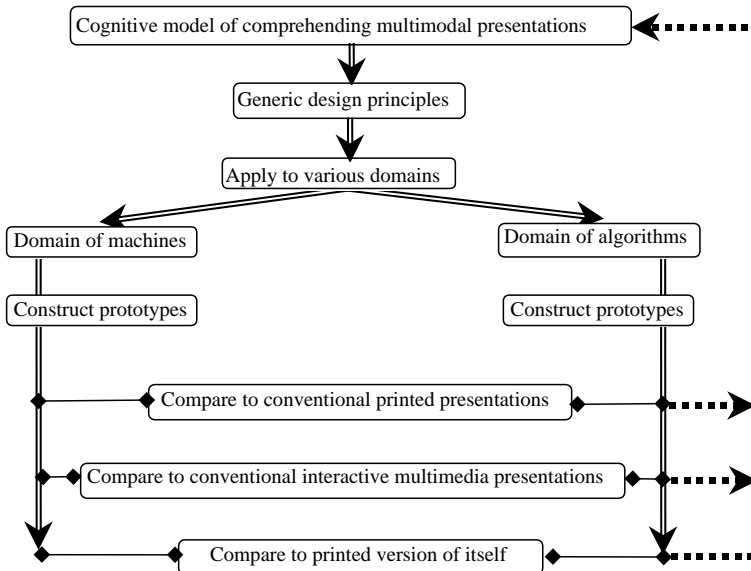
Cognitive model of comprehending multimodal presentations

Generic design principles

Apply to various domains

Domain of machines

Domain of algorithms

Construct prototypes

Construct prototypes

Compare to conventional printed presentations

Compare to conventional interactive multimedia presentations

Compare to printed version of itself